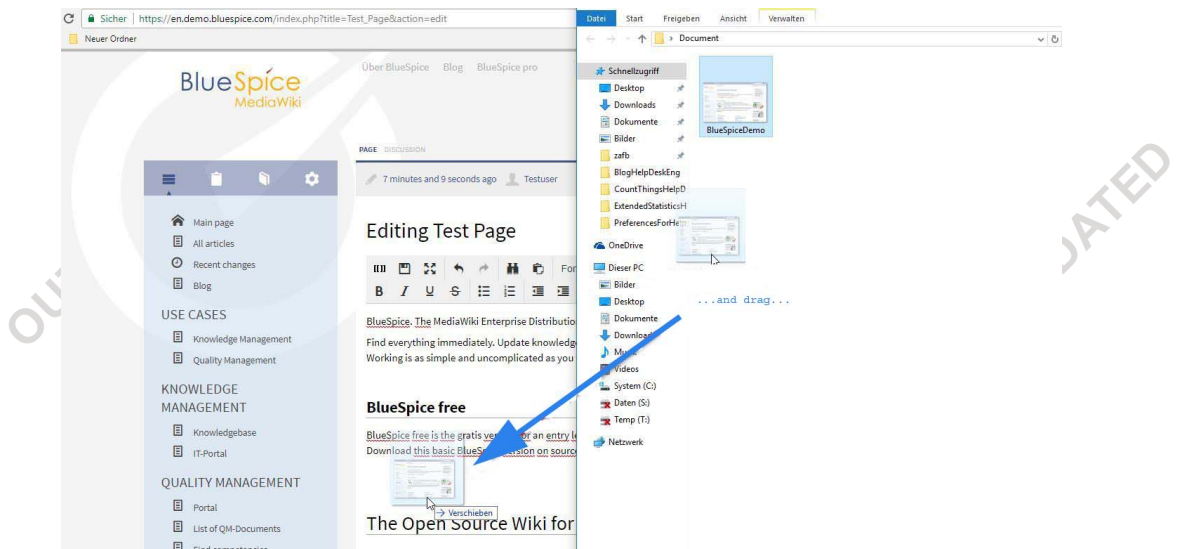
Sicher | https://en.demo.bluespice.com/index.php?title=Test_Page&action=edit

Neuer Ordner

BlueSpice MediaWiki

Über BlueSpice Blog BlueSpice pro

PAGE DISCUSSION

7 minutes and 9 seconds ago Testuser

Main page
All articles
Recent changes
Blog

USE CASES
Knowledge Management
Quality Management

KNOWLEDGE MANAGEMENT
Knowledgebase
IT-Portal

QUALITY MANAGEMENT
Portal
List of QM-Documents

Editing Test Page

B I U S

BlueSpice. The MediaWiki Enterprise Distributio

Find everything immediately. Update knowledge
Working is as simple and uncomplicated as you

BlueSpice free

BlueSpice free is the gratis ve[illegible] or an entry l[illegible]
Download this basic BlueS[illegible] ersion on source

Verschieben

The Open Source Wiki for

Datei Start Freigeben Ansicht Verwalten

> Document

Schnellzugriff
Desktop
Downloads
Dokumente
Bilder
zafb
BlogHelpDeskEng
CountThingsHelpD
ExtendedStatisticsH
PreferencesForHe
OneDrive
Dieser PC
Bilder
Desktop
Dokumente
Downloa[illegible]
Mu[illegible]
Videos
System (C:)
Daten (S:)
Temp (T:)
Netzwerk

BlueSpiceDemo

...and drag...

OU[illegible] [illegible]ATED